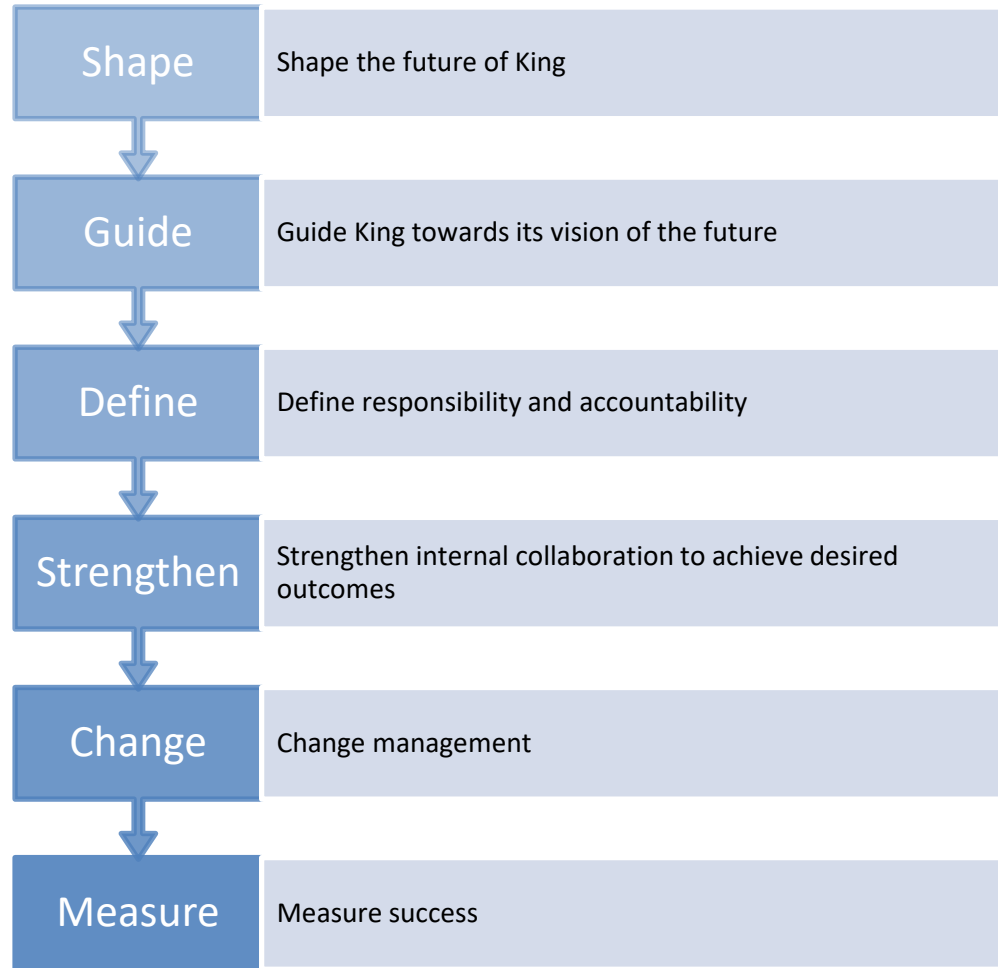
Shape

Shape the future of King

Guide

Guide King towards its vision of the future

Define

Define responsibility and accountability

Strengthen

Strengthen internal collaboration to achieve desired outcomes

Change

Change management

Measure

Measure success